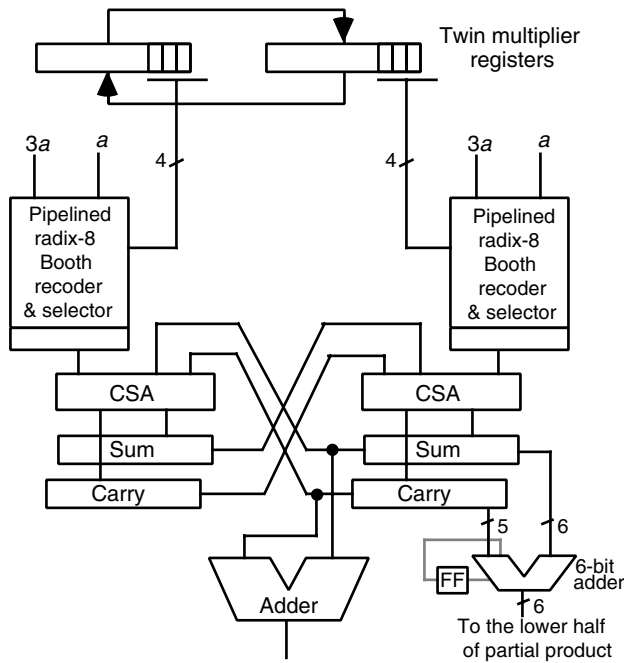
Twin multiplier registers

3$a$
$a$
4
Pipelined radix-8 Booth recoder & selector

4
3$a$
$a$
Pipelined radix-8 Booth recoder & selector

CSA
Sum
Carry

CSA
Sum
Carry

5
6
FF
6-bit adder
6
To the lower half of partial product

Adder